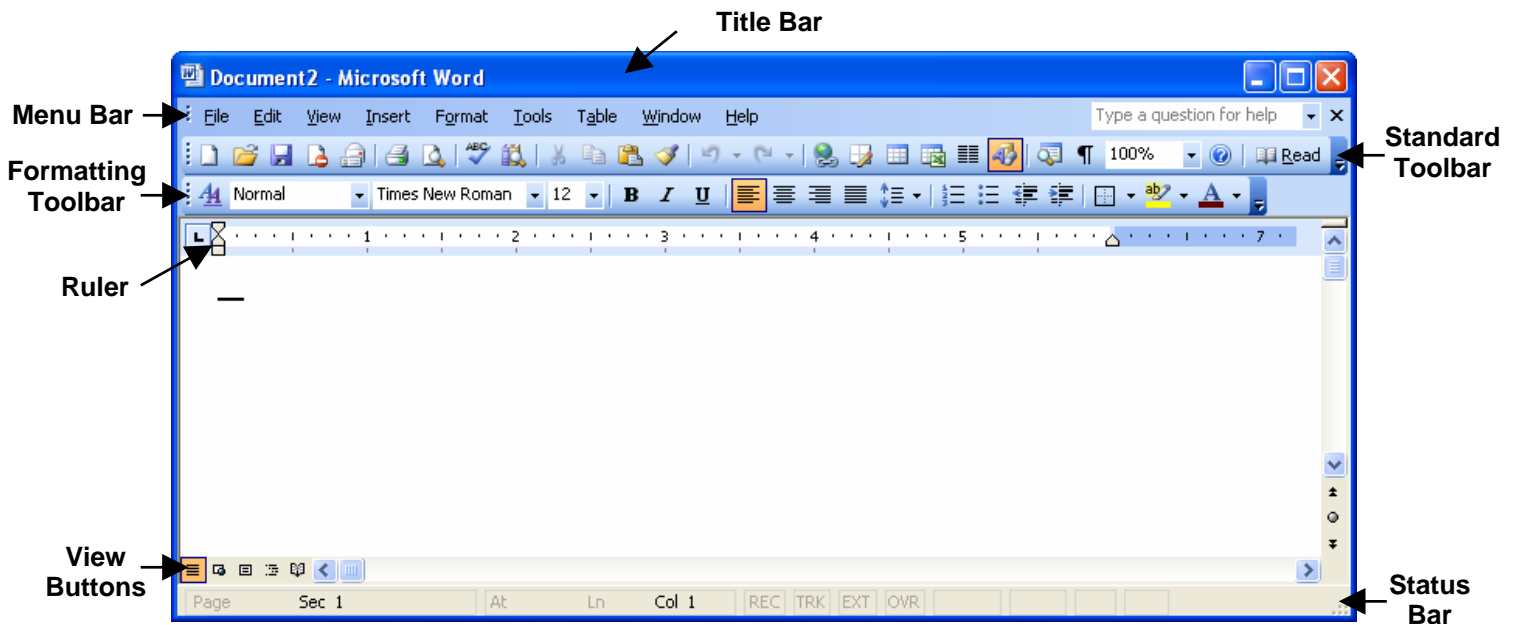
Title Bar

Document2 - Microsoft Word

Menu Bar

File Edit View Insert Format Tools Table Window Help

Type a question for help

Standard Toolbar

100%

Read

Formatting Toolbar

Normal

Times New Roman

12

B I U

A

Ruler

1 2 3 4 5 7

View Buttons

Status Bar

Page Sec 1 At Ln Col 1 REC TRK EXT OVR